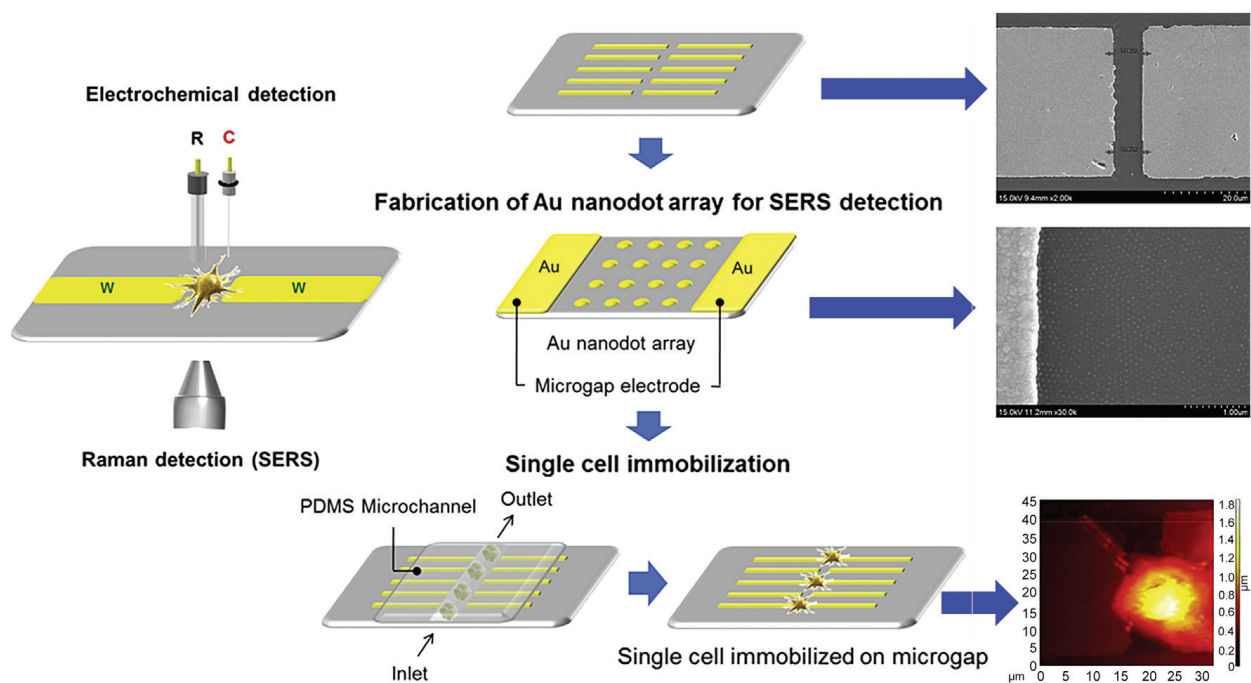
Electrochemical detection

R C

W W

Raman detection (SERS)

SEO50
SEO50

15.0kV 9.4mm x2.00k 20.0um

Fabrication of Au nanodot array for SERS detection

Au Au

Au nanodot array

Microgap electrode

15.0kV 11.2mm x30.0k 1.00um

Single cell immobilization

PDMS Microchannel

Outlet

Inlet

Single cell immobilized on microgap

45
40
35
30
25
20
15
10
5
0
μm 0 5 10 15 20 25 30

1.8
1.6
1.4
1.2
1.0
0.8
0.6
0.4
0.2
0
μm